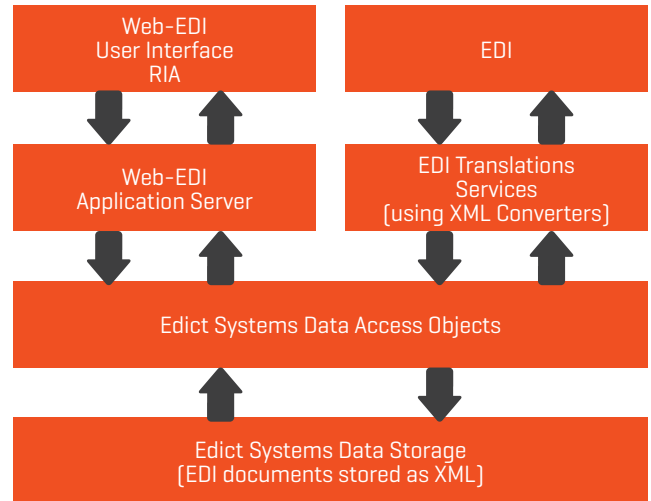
Web-EDI
User Interface
RIA

EDI

Web-EDI
Application Server

EDI Translations
Services
(using XML Converters)

Edict Systems Data Access Objects

Edict Systems Data Storage
(EDI documents stored as XML)